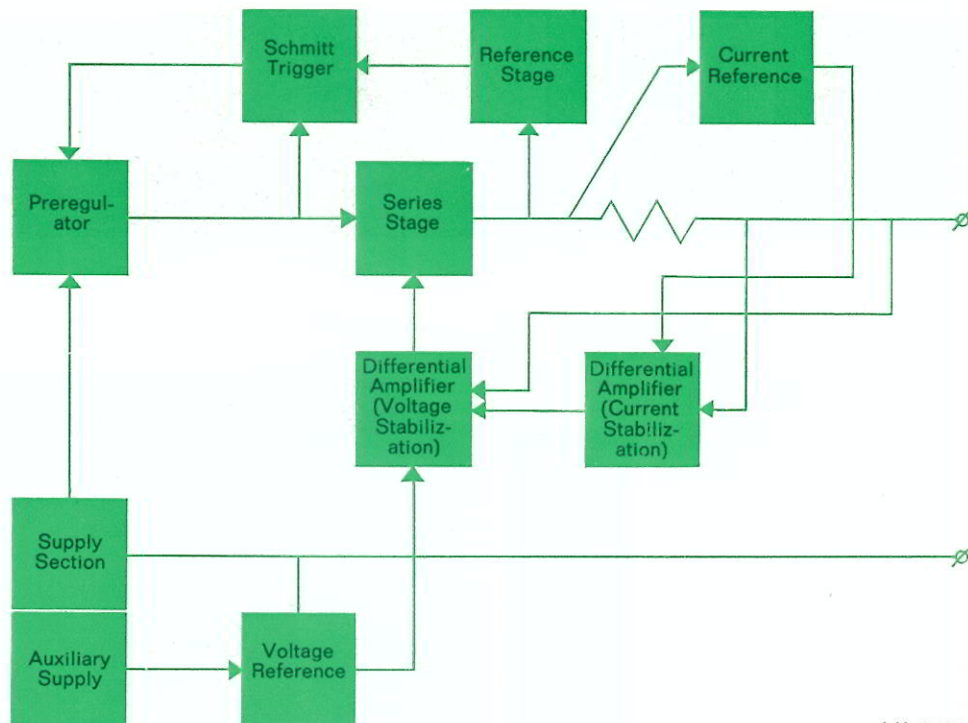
Schmitt Trigger

Reference Stage

Current Reference

Preregulator

Series Stage

Differential Amplifier (Voltage Stabilization)

Differential Amplifier (Current Stabilization)

Supply Section

Auxiliary Supply

Voltage Reference